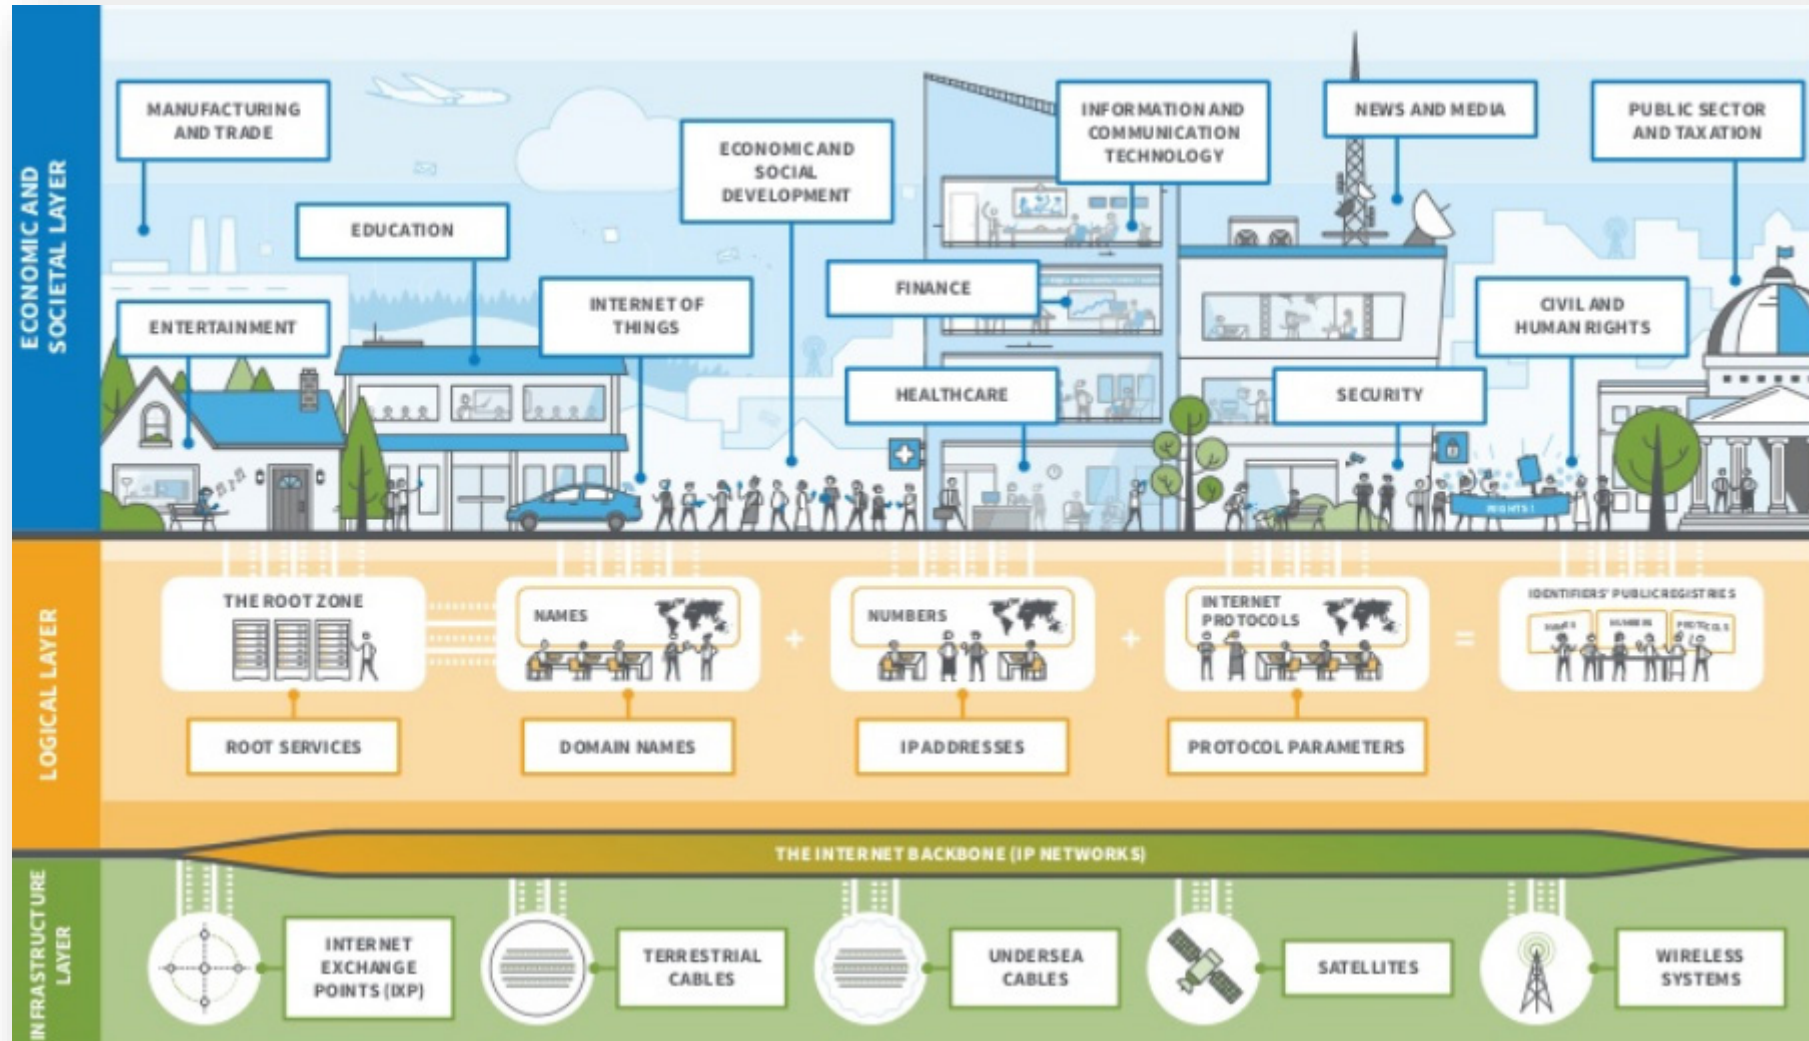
ECONOMIC AND SOCIETAL LAYER

MANUFACTURING AND TRADE

EDUCATION

ECONOMIC AND SOCIAL DEVELOPMENT

INFORMATION AND COMMUNICATION TECHNOLOGY

NEWS AND MEDIA

PUBLIC SECTOR AND TAXATION

ENTERTAINMENT

INTERNET OF THINGS

FINANCE

CIVIL AND HUMAN RIGHTS

HEALTHCARE

SECURITY

RIGHTS!

LOGICAL LAYER

THE ROOT ZONE

NAMES

NUMBERS

INTERNET PROTOCOLS

IDENTIFIERS' PUBLIC REGISTRIES

NAMES

NUMBERS

PROTOCOLS

+

+

=

ROOT SERVICES

DOMAIN NAMES

IP ADDRESSES

PROTOCOL PARAMETERS

THE INTERNET BACKBONE (IP NETWORKS)

INFRASTRUCTURE LAYER

INTERNET EXCHANGE POINTS (IXP)

TERRESTRIAL CABLES

UNDERSEA CABLES

SATELLITES

WIRELESS SYSTEMS